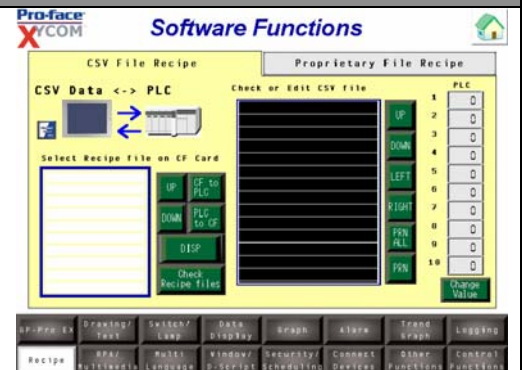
Pro-face XYCOM

Software Functions

CSV File Recipe

Proprietary File Recipe

CSV Data <-> PLC

Check or Edit CSV file

PLC

Select Recipe file on CF Card

UP

CF to PLC

DOWN

PLC to CF

DISP

Check Recipe files

UP

DOWN

LEFT

RIGHT

PRN ALL

PRN

| | |
|---|---|
| 1 | 0 |
| 2 | 0 |
| 3 | 0 |
| 4 | 0 |
| 5 | 0 |
| 6 | 0 |
| 7 | 0 |
| 8 | 0 |
| 9 | 0 |
| 10 | 0 |

Change Value

GP-Pro EX

Drawing/ Text

Switch/ Lamp

Data Display

Graph

Alarm

Trend Graph

Logging

Recipe

RPA/ Multimedia

Multi Language

Window/ D-Script

Security/ Scheduling

Connect Devices

Other Functions

Control Functions